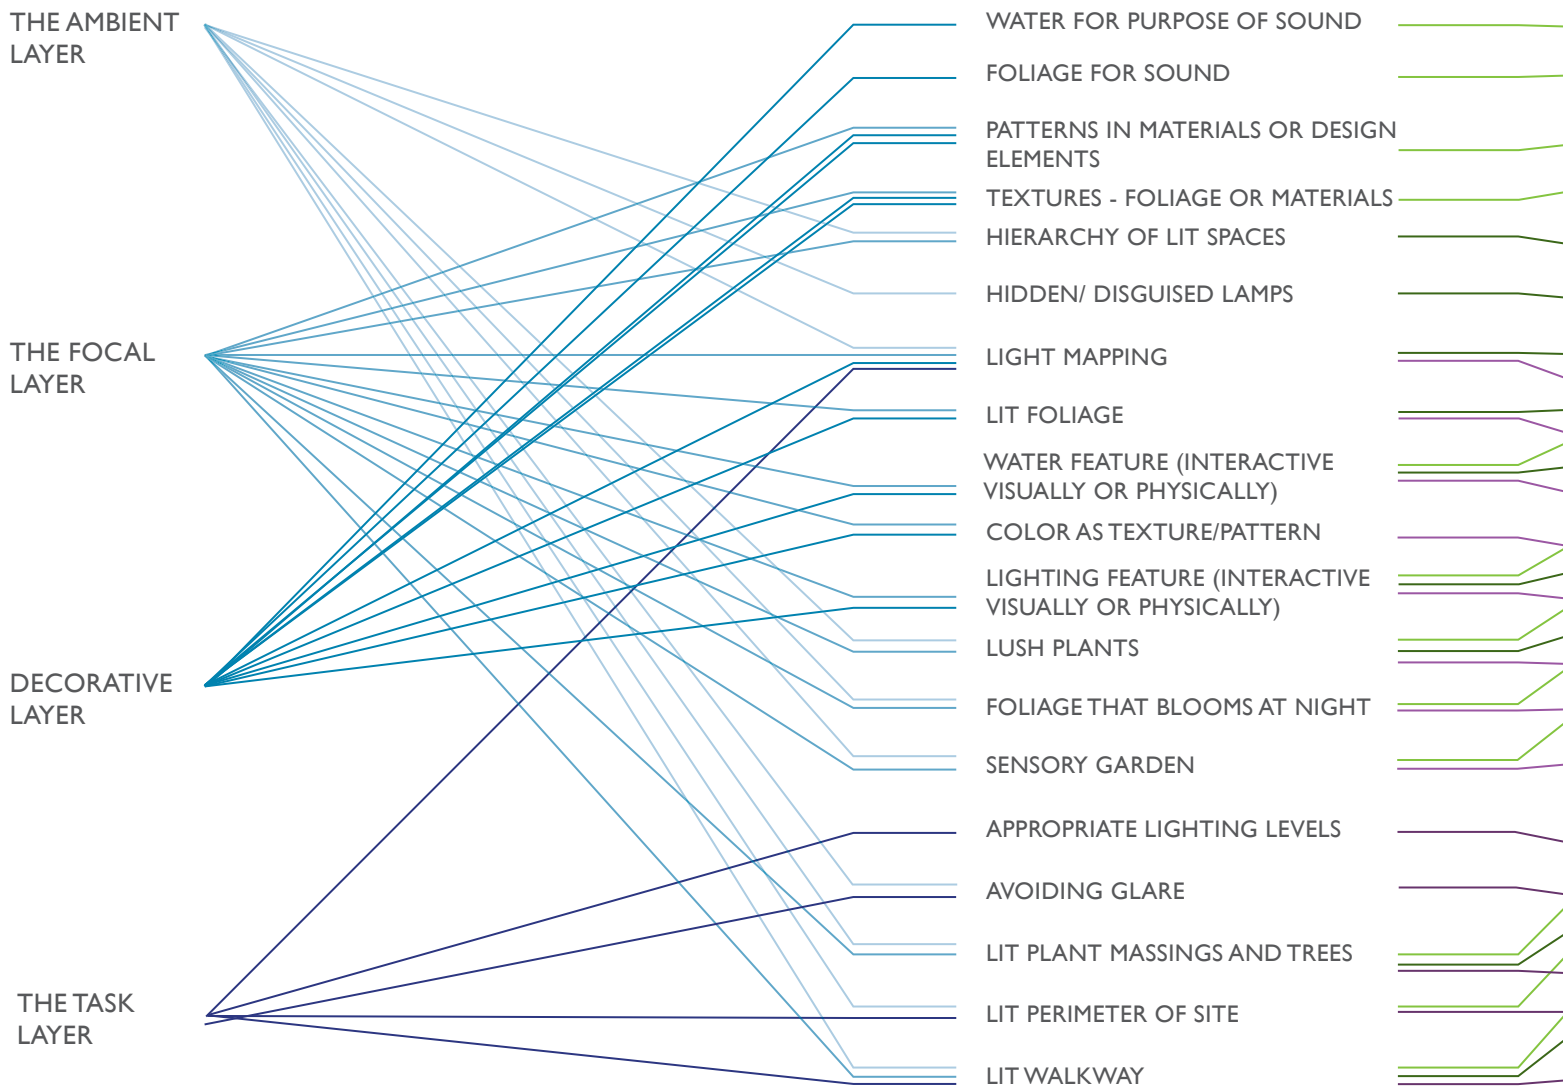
THE AMBIENT LAYER

THE FOCAL LAYER

DECORATIVE LAYER

THE TASK LAYER

WATER FOR PURPOSE OF SOUND

FOLIAGE FOR SOUND

PATTERNS IN MATERIALS OR DESIGN ELEMENTS

TEXTURES - FOLIAGE OR MATERIALS

HIERARCHY OF LIT SPACES

HIDDEN/ DISGUISED LAMPS

LIGHT MAPPING

LIT FOLIAGE

WATER FEATURE (INTERACTIVE VISUALLY OR PHYSICALLY)

COLOR AS TEXTURE/PATTERN

LIGHTING FEATURE (INTERACTIVE VISUALLY OR PHYSICALLY)

LUSH PLANTS

FOLIAGE THAT BLOOMS AT NIGHT

SENSORY GARDEN

APPROPRIATE LIGHTING LEVELS

AVOIDING GLARE

LIT PLANT MASSINGS AND TREES

LIT PERIMETER OF SITE

LIT WALKWAY